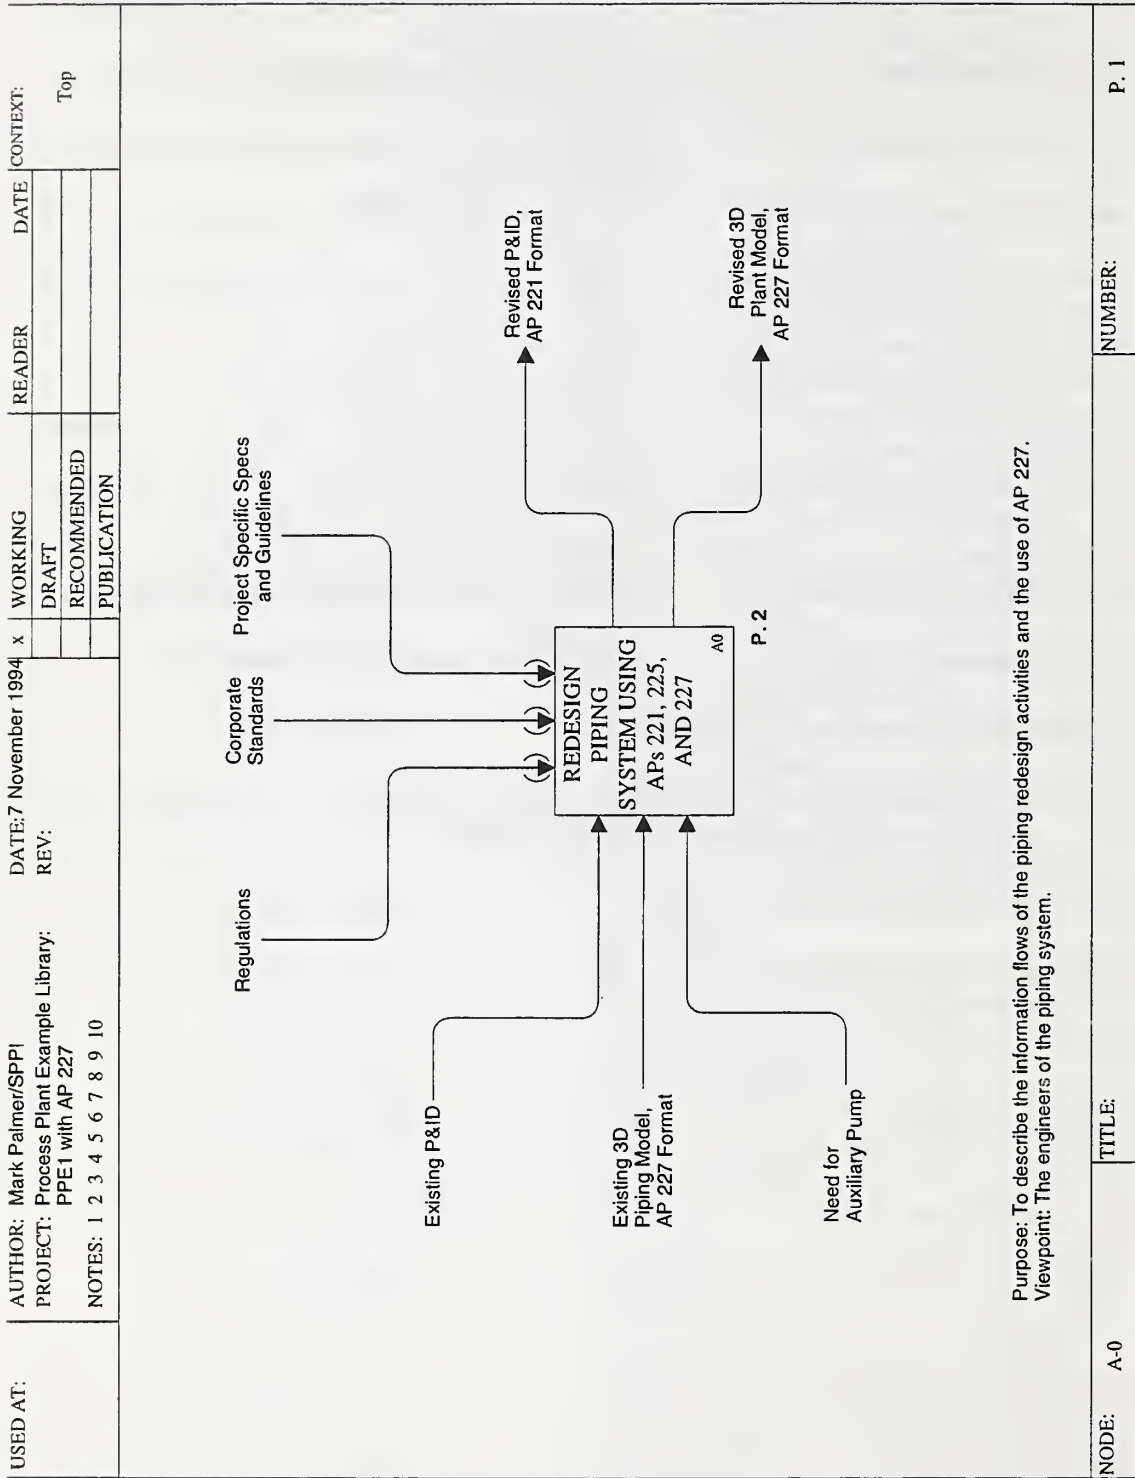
| USED AT: | AUTHOR: Mark Palmer/SPPI<br>PROJECT: Process Plant Example Library: PPE1 with AP 227<br>NOTES: 1 2 3 4 5 6 7 8 9 10 | DATE: 7 November 1994<br>REV: | x | WORKING<br>DRAFT<br>RECOMMENDED<br>PUBLICATION | READER | DATE | CONTEXT:<br>Top |
|---|---|---|---|---|---|---|---|

Regulations

Corporate Standards

Project Specific Specs and Guidelines

Revised P&ID, AP 221 Format

Revised 3D Plant Model, AP 227 Format

REDESIGN PIPING SYSTEM USING APs 221, 225, AND 227

A0

P. 2

Existing P&ID

Existing 3D Piping Model, AP 227 Format

Need for Auxiliary Pump

Purpose: To describe the information flows of the piping redesign activities and the use of AP 227.
Viewpoint: The engineers of the piping system.

| NODE: A-0 | TITLE: | NUMBER: P. 1 |
|---|---|---|